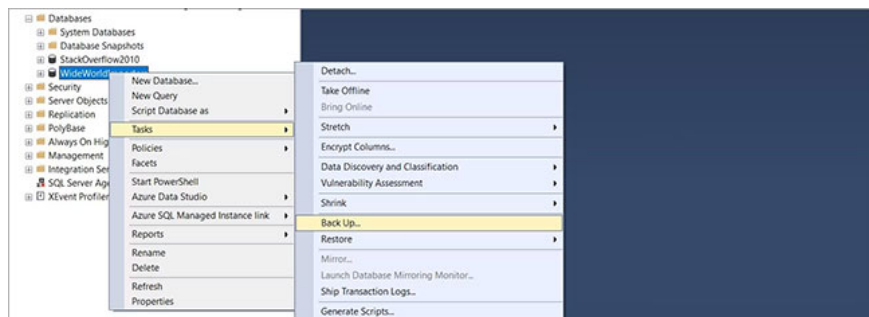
Databases
System Databases
Database Snapshots
StackOverflow2010
WideWorld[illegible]
Security
Server Objects
Replication
PolyBase
Always On Hig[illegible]
Management
Integration Ser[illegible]
SQL Server Age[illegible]
XEvent Profiler

New Database...
New Query
Script Database as
Tasks
Policies
Facets
Start PowerShell
Azure Data Studio
Azure SQL Managed Instance link
Reports
Rename
Delete
Refresh
Properties

Detach...
Take Offline
Bring Online
Stretch
Encrypt Columns...
Data Discovery and Classification
Vulnerability Assessment
Shrink
Back Up...
Restore
Mirror...
Launch Database Mirroring Monitor...
Ship Transaction Logs...
Generate Scripts...